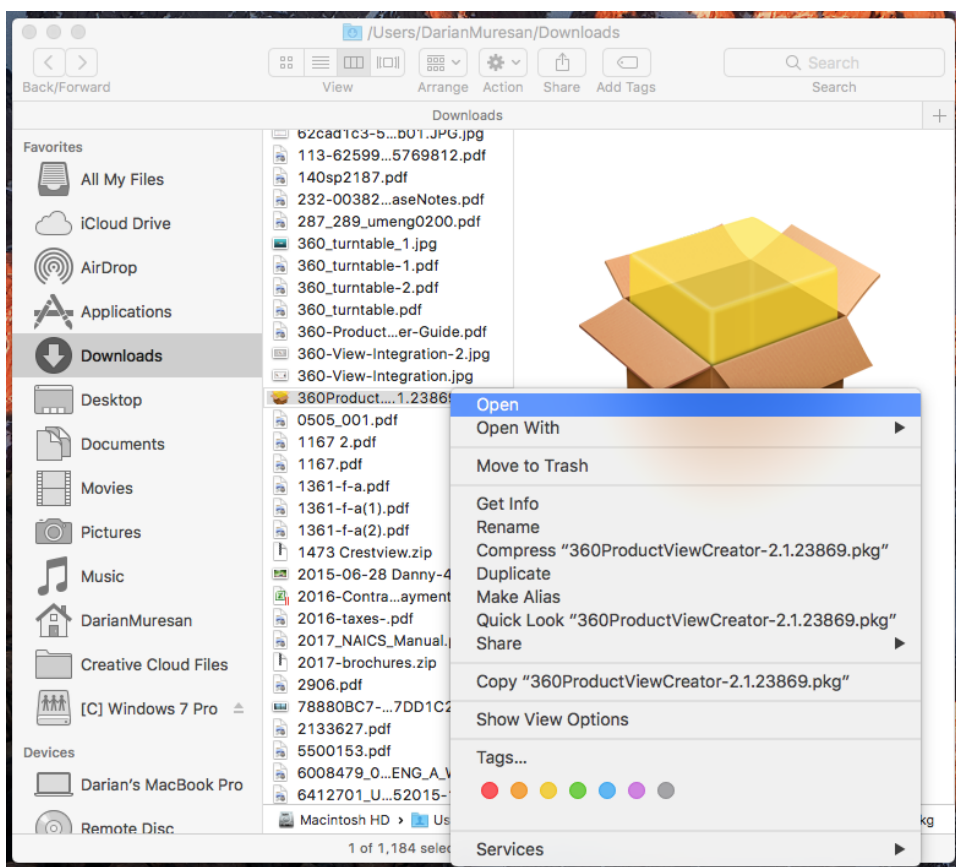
/Users/DarianMuresan/Downloads

Back/Forward
View
Arrange
Action
Share
Add Tags
Search
Search

Downloads

Favorites
All My Files
iCloud Drive
AirDrop
Applications
Downloads
Desktop
Documents
Movies
Pictures
Music
DarianMuresan
Creative Cloud Files
[C] Windows 7 Pro
Devices
Darian's MacBook Pro
Remote Disc

62cad1c3-5...b01.JPG.jpg
113-62599...5769812.pdf
140sp2187.pdf
232-00382...aseNotes.pdf
287_289_umeng0200.pdf
360_turntable_1.jpg
360_turntable-1.pdf
360_turntable-2.pdf
360_turntable.pdf
360-Product...er-Guide.pdf
360-View-Integration-2.jpg
360-View-Integration.jpg
360Product....1.2386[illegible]
0505_001.pdf
1167 2.pdf
1167.pdf
1361-f-a.pdf
1361-f-a(1).pdf
1361-f-a(2).pdf
1473 Crestview.zip
2015-06-28 Danny-4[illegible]
2016-Contra...ayment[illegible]
2016-taxes-.pdf
2017_NAICS_Manual.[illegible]
2017-brochures.zip
2906.pdf
78880BC7-...7DD1C2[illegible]
2133627.pdf
5500153.pdf
6008479_0...ENG_A_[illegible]
6412701_U...52015-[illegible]

Macintosh HD > Us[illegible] kg
1 of 1,184 sele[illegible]

Open
Open With
Move to Trash
Get Info
Rename
Compress "360ProductViewCreator-2.1.23869.pkg"
Duplicate
Make Alias
Quick Look "360ProductViewCreator-2.1.23869.pkg"
Share
Copy "360ProductViewCreator-2.1.23869.pkg"
Show View Options
Tags...
Services